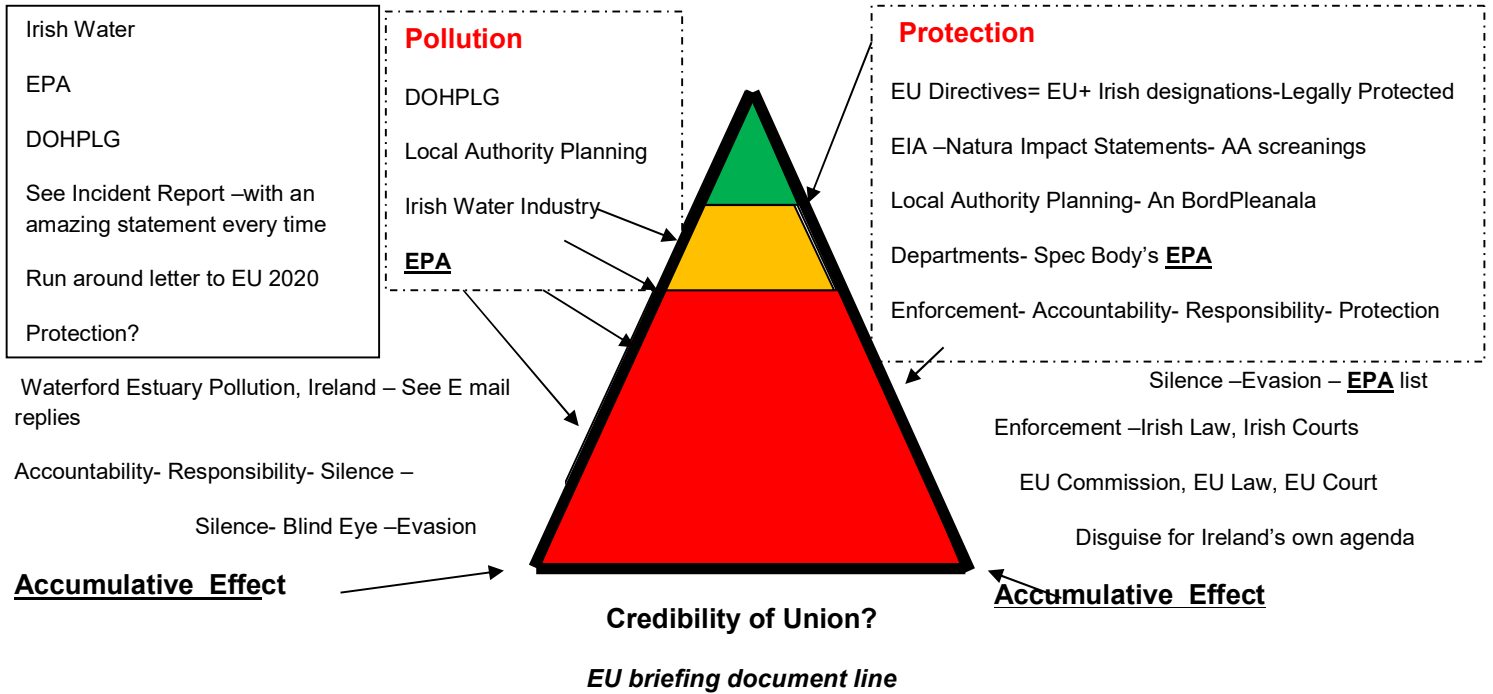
Irish Water

EPA

DOHPLG

See Incident Report –with an amazing statement every time

Run around letter to EU 2020

Protection?

**Pollution**

DOHPLG

Local Authority Planning

Irish Water Industry

**EPA**

**Protection**

EU Directives= EU+ Irish designations-Legally Protected

EIA –Natura Impact Statements- AA screanings

Local Authority Planning- An BordPleanala

Departments- Spec Body's **EPA**

Enforcement- Accountability- Responsibility- Protection

Waterford Estuary Pollution, Ireland – See E mail replies

Accountability- Responsibility- Silence –

Silence- Blind Eye –Evasion

**Accumulative Effect**

Silence –Evasion – **EPA** list

Enforcement –Irish Law, Irish Courts

EU Commission, EU Law, EU Court

Disguise for Ireland's own agenda

**Accumulative Effect**

**Credibility of Union?**

*EU briefing document line*